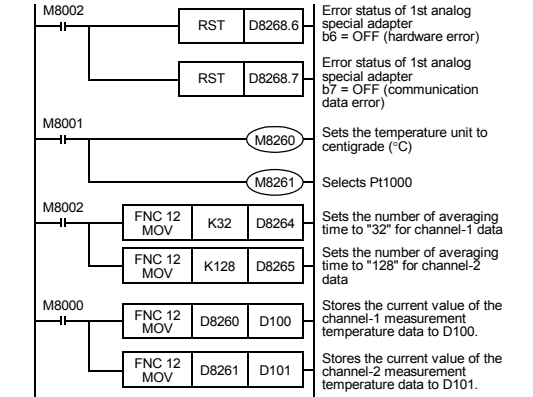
M8002

RST D8268.6

Error status of 1st analog special adapter b6 = OFF (hardware error)

RST D8268.7

Error status of 1st analog special adapter b7 = OFF (communication data error)

M8001

M8260

Sets the temperature unit to centigrade (°C)

M8261

Selects Pt1000

M8002

FNC 12 MOV K32 D8264

Sets the number of averaging time to "32" for channel-1 data

FNC 12 MOV K128 D8265

Sets the number of averaging time to "128" for channel-2 data

M8000

FNC 12 MOV D8260 D100

Stores the current value of the channel-1 measurement temperature data to D100.

FNC 12 MOV D8261 D101

Stores the current value of the channel-2 measurement temperature data to D101.